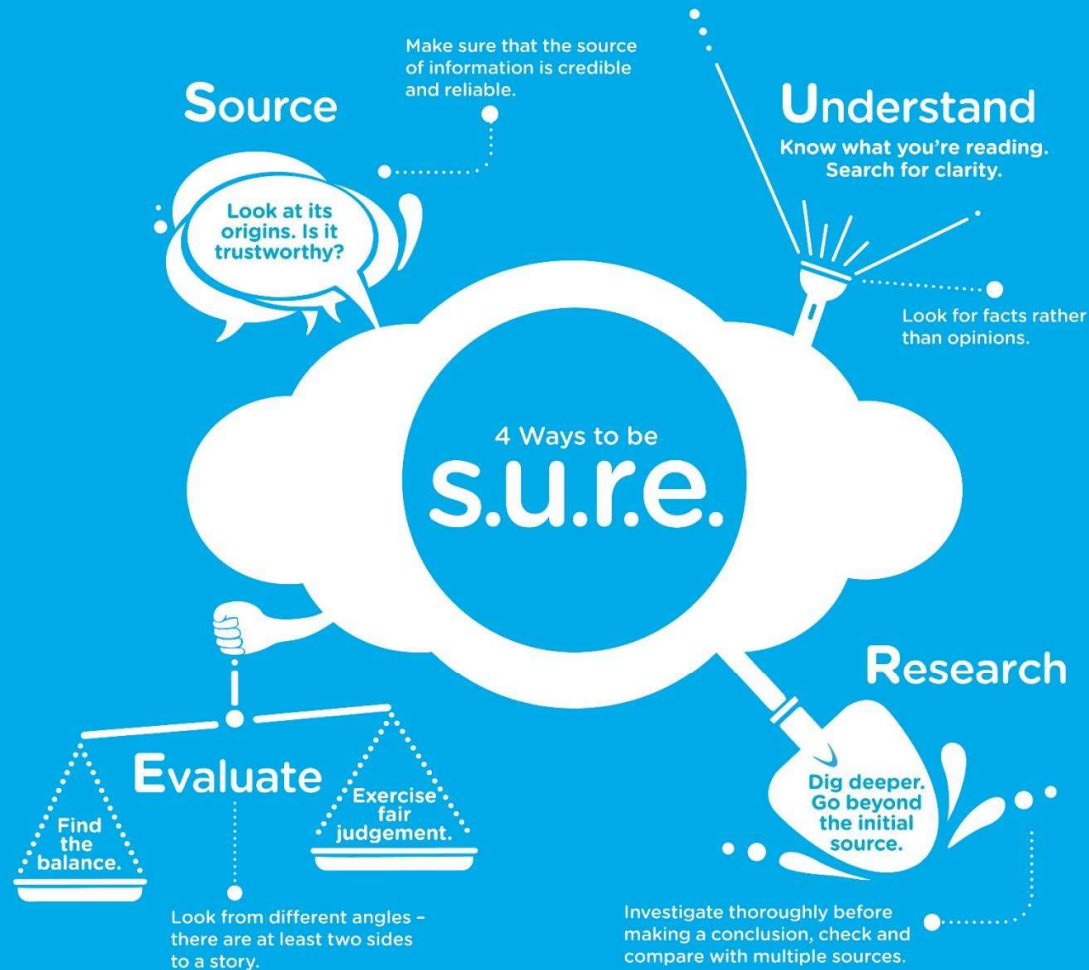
Source

Make sure that the source of information is credible and reliable.

Look at its origins. Is it trustworthy?

Understand

Know what you're reading. Search for clarity.

Look for facts rather than opinions.

4 Ways to be

s.u.r.e.

Research

Dig deeper. Go beyond the initial source.

Investigate thoroughly before making a conclusion, check and compare with multiple sources.

Evaluate

Find the balance.

Exercise fair judgement.

Look from different angles – there are at least two sides to a story.